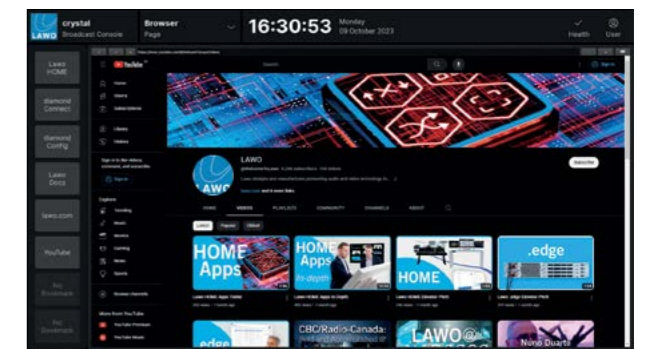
LAWO crystal Broadcast Console

Browser Page

16:30:53 Monday 09 October 2023

Health User

Lawo HOME

Diamond Connect

Diamond Config

Lawo Docs

lawo.com

YouTube

No Bookmark

No Bookmark

YouTube

Search

Sign in

Home

Shorts

Subscriptions

Library

History

Sign in to like videos, comment, and subscribe.

Sign in

Explore

Trending

Music

Movies

Gaming

News

Sports

Browse channels

More from YouTube

YouTube Premium

YouTube Music

LAWO

Subscribe

HOME

VIDEOS

PLAYLISTS

COMMUNITY

CHANNELS

ABOUT

Latest

Popular

Oldest

HOME Apps

HOME Apps in-depth

HOME

.edge

Lawo HOME Apps Trailer

Lawo HOME Apps in Depth

Lawo HOME Elevator Pitch

Lawo .edge Elevator Pitch

edge

CBC/Radio-Canada:

LAWO@

Nuno Duarte